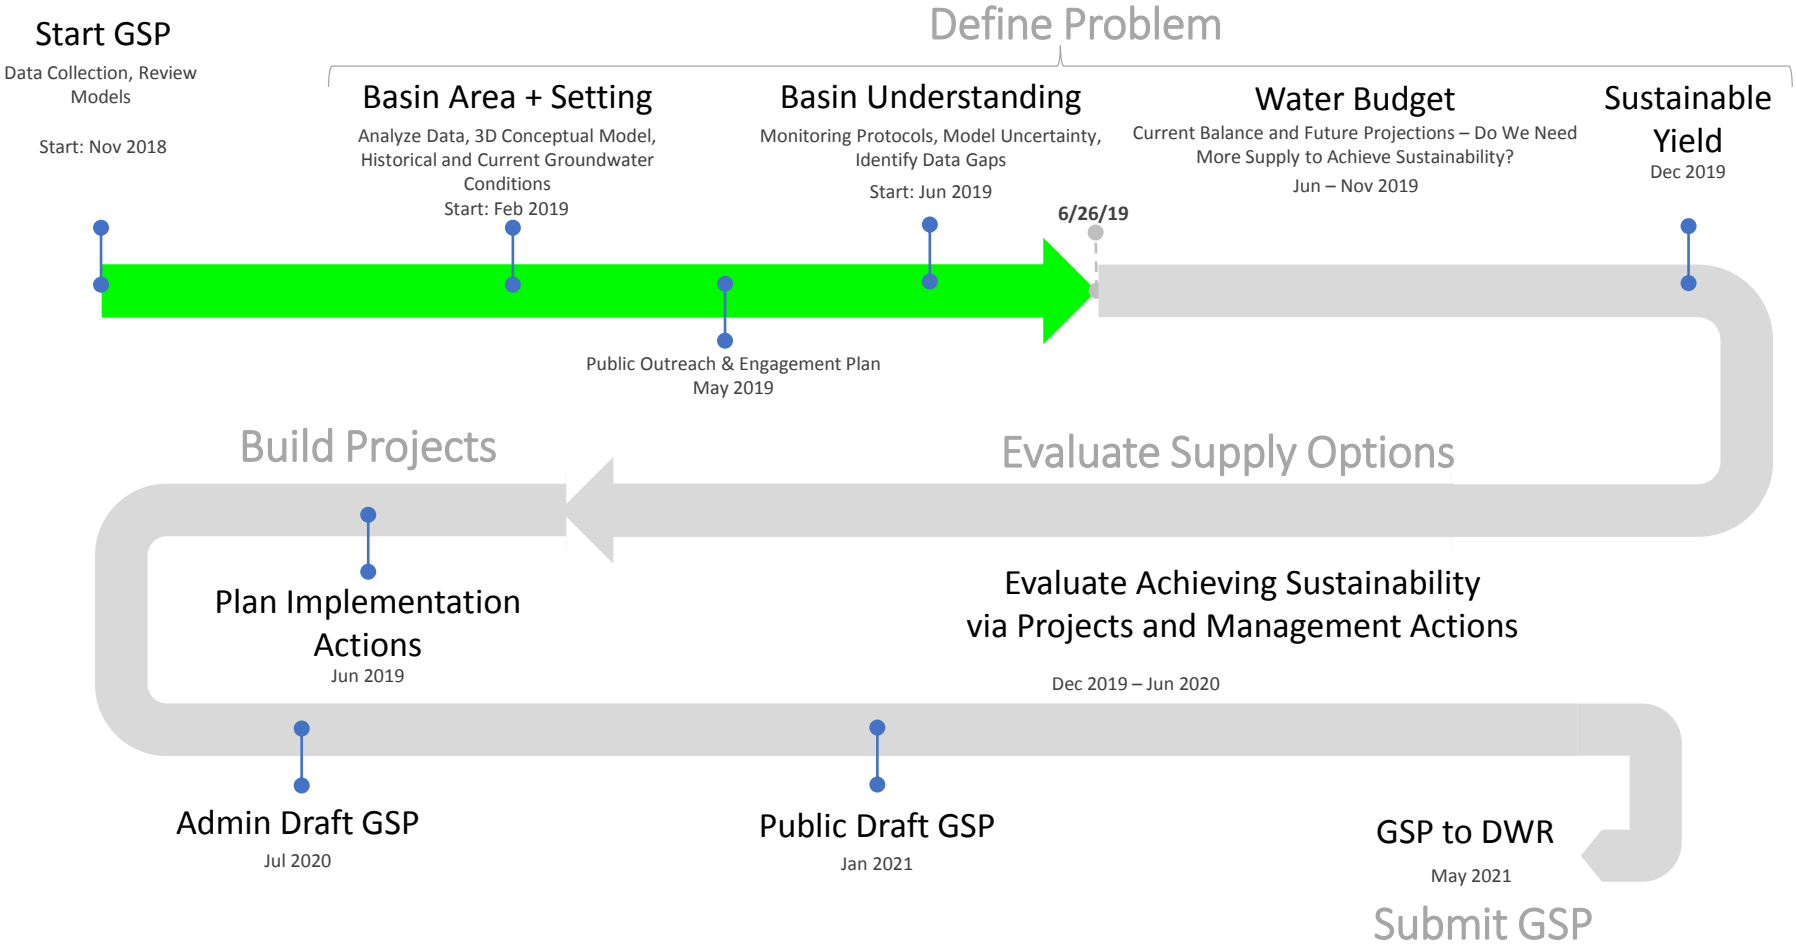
Define Problem

Start GSP
Data Collection, Review Models

Start: Nov 2018

Basin Area + Setting
Analyze Data, 3D Conceptual Model, Historical and Current Groundwater Conditions
Start: Feb 2019

Basin Understanding
Monitoring Protocols, Model Uncertainty, Identify Data Gaps
Start: Jun 2019

Water Budget
Current Balance and Future Projections – Do We Need More Supply to Achieve Sustainability?
Jun – Nov 2019

Sustainable Yield
Dec 2019

6/26/19

Public Outreach & Engagement Plan
May 2019

Build Projects

Evaluate Supply Options

Plan Implementation Actions
Jun 2019

Evaluate Achieving Sustainability via Projects and Management Actions

Dec 2019 – Jun 2020

Admin Draft GSP
Jul 2020

Public Draft GSP
Jan 2021

GSP to DWR
May 2021

Submit GSP